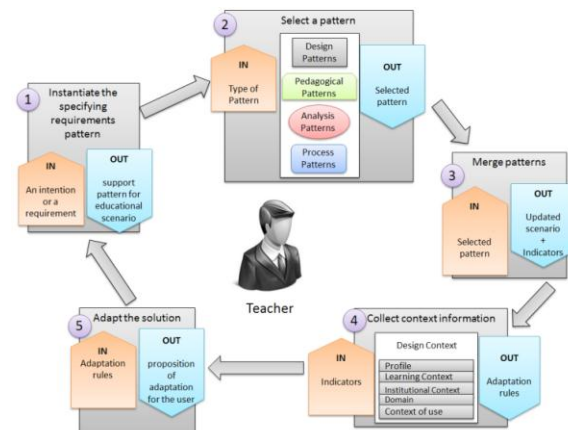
1
Instantiate the specifying requirements pattern

IN
An intention or a requirement

OUT
support pattern for educational scenario

2
Select a pattern

IN
Type of Pattern

Design Patterns
Pedagogical Patterns
Analysis Patterns
Process Patterns

OUT
Selected pattern

Merge patterns
3

IN
Selected pattern

OUT
Updated scenario + Indicators

Teacher

4
Collect context information

IN
Indicators

Design Context
Profile
Learning Context
Institutional Context
Domain
Context of use

OUT
Adaptation rules

5
Adapt the solution

IN
Adaptation rules

OUT
proposition of adaptation for the user